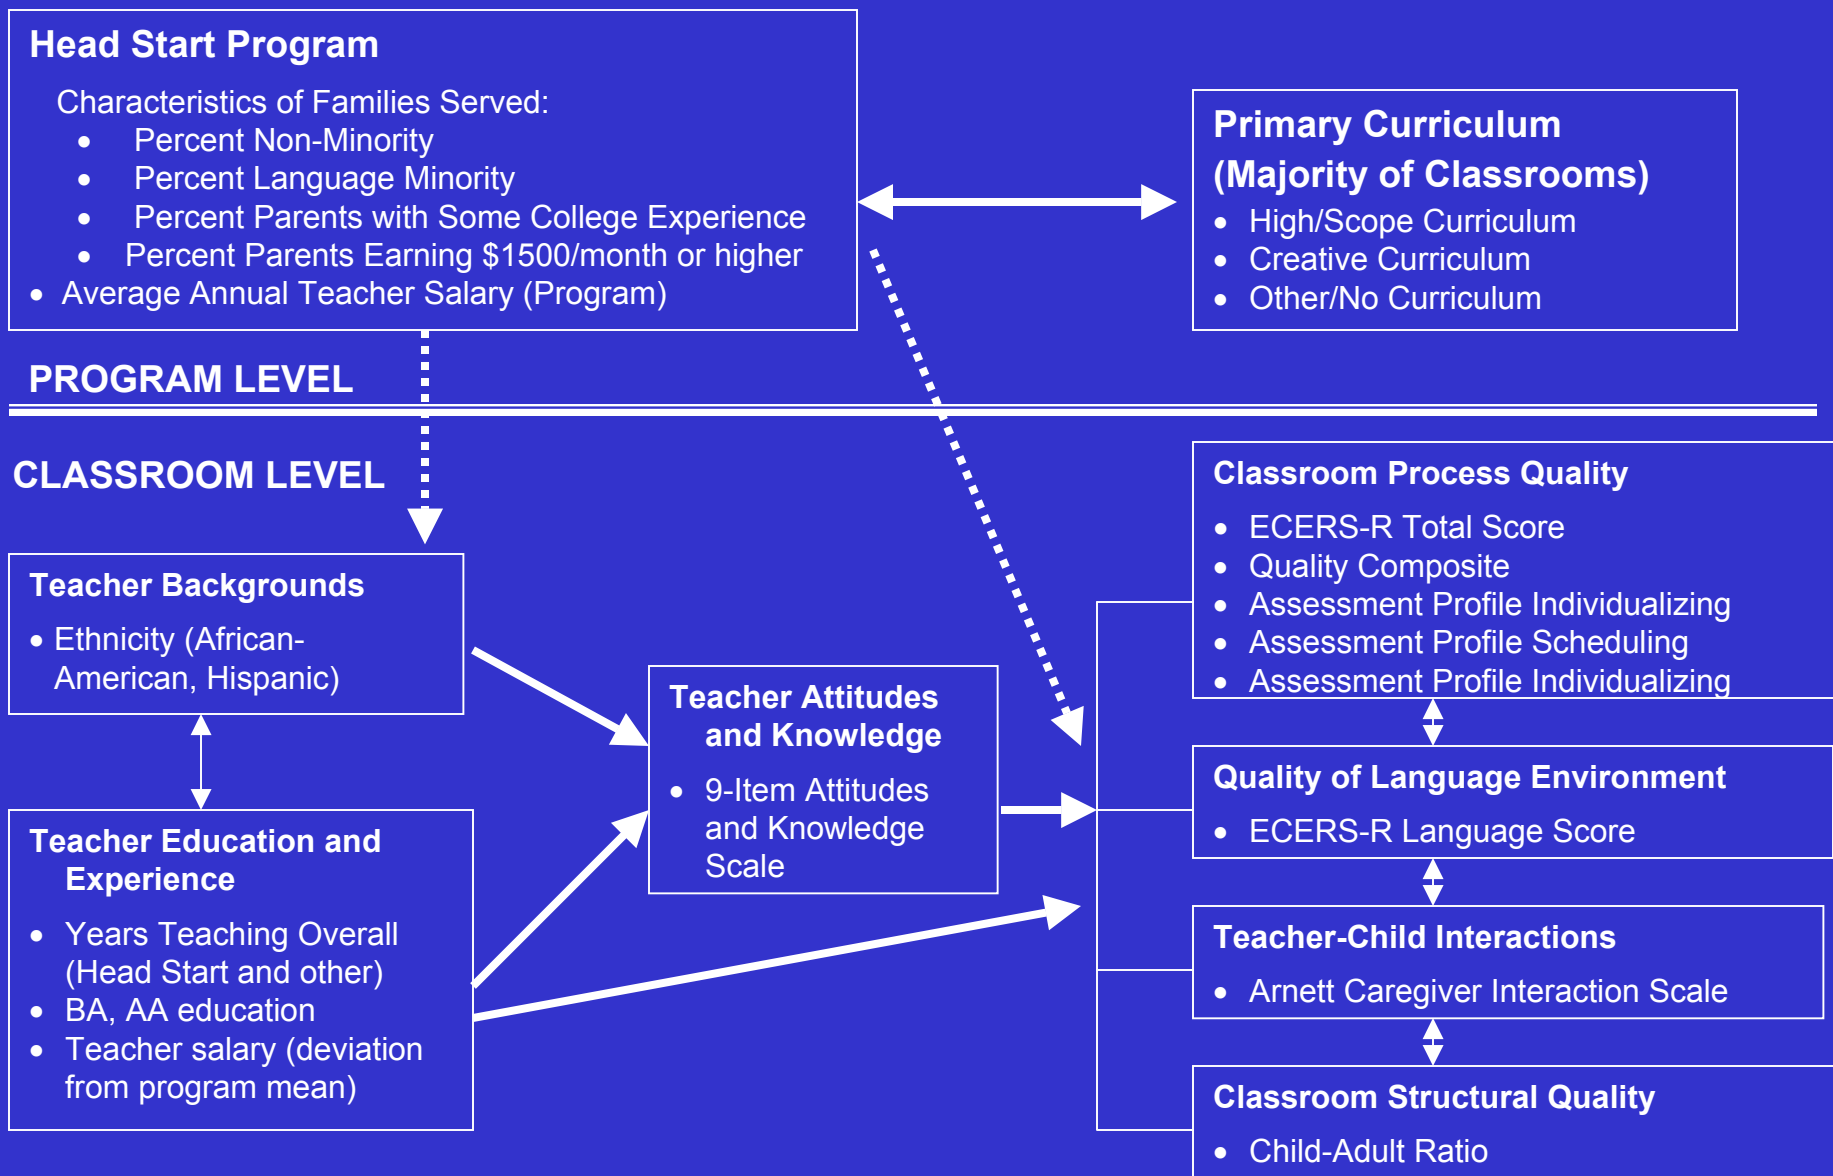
Head Start Program

Characteristics of Families Served:
- Percent Non-Minority
- Percent Language Minority
- Percent Parents with Some College Experience
- Percent Parents Earning $1500/month or higher
- Average Annual Teacher Salary (Program)

Primary Curriculum (Majority of Classrooms)
- High/Scope Curriculum
- Creative Curriculum
- Other/No Curriculum

PROGRAM LEVEL

CLASSROOM LEVEL

Classroom Process Quality
- ECERS-R Total Score
- Quality Composite
- Assessment Profile Individualizing
- Assessment Profile Scheduling
- Assessment Profile Individualizing

Teacher Backgrounds
- Ethnicity (African-American, Hispanic)

Teacher Attitudes and Knowledge
- 9-Item Attitudes and Knowledge Scale

Quality of Language Environment
- ECERS-R Language Score

Teacher Education and Experience
- Years Teaching Overall (Head Start and other)
- BA, AA education
- Teacher salary (deviation from program mean)

Teacher-Child Interactions
- Arnett Caregiver Interaction Scale

Classroom Structural Quality
- Child-Adult Ratio